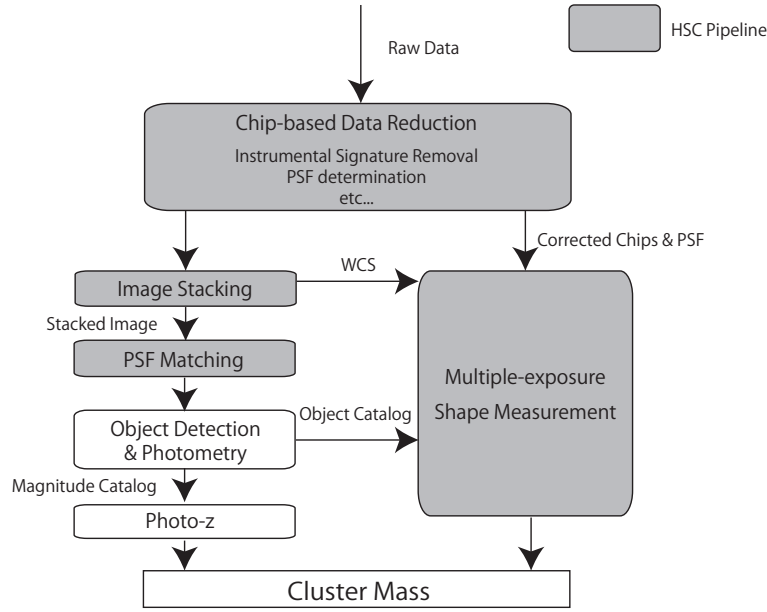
HSC Pipeline

Raw Data

Chip-based Data Reduction
Instrumental Signature Removal
PSF determination
etc...

Corrected Chips & PSF

WCS

Image Stacking

Stacked Image

PSF Matching

Multiple-exposure
Shape Measurement

Object Catalog

Object Detection
& Photometry

Magnitude Catalog

Photo-z

Cluster Mass